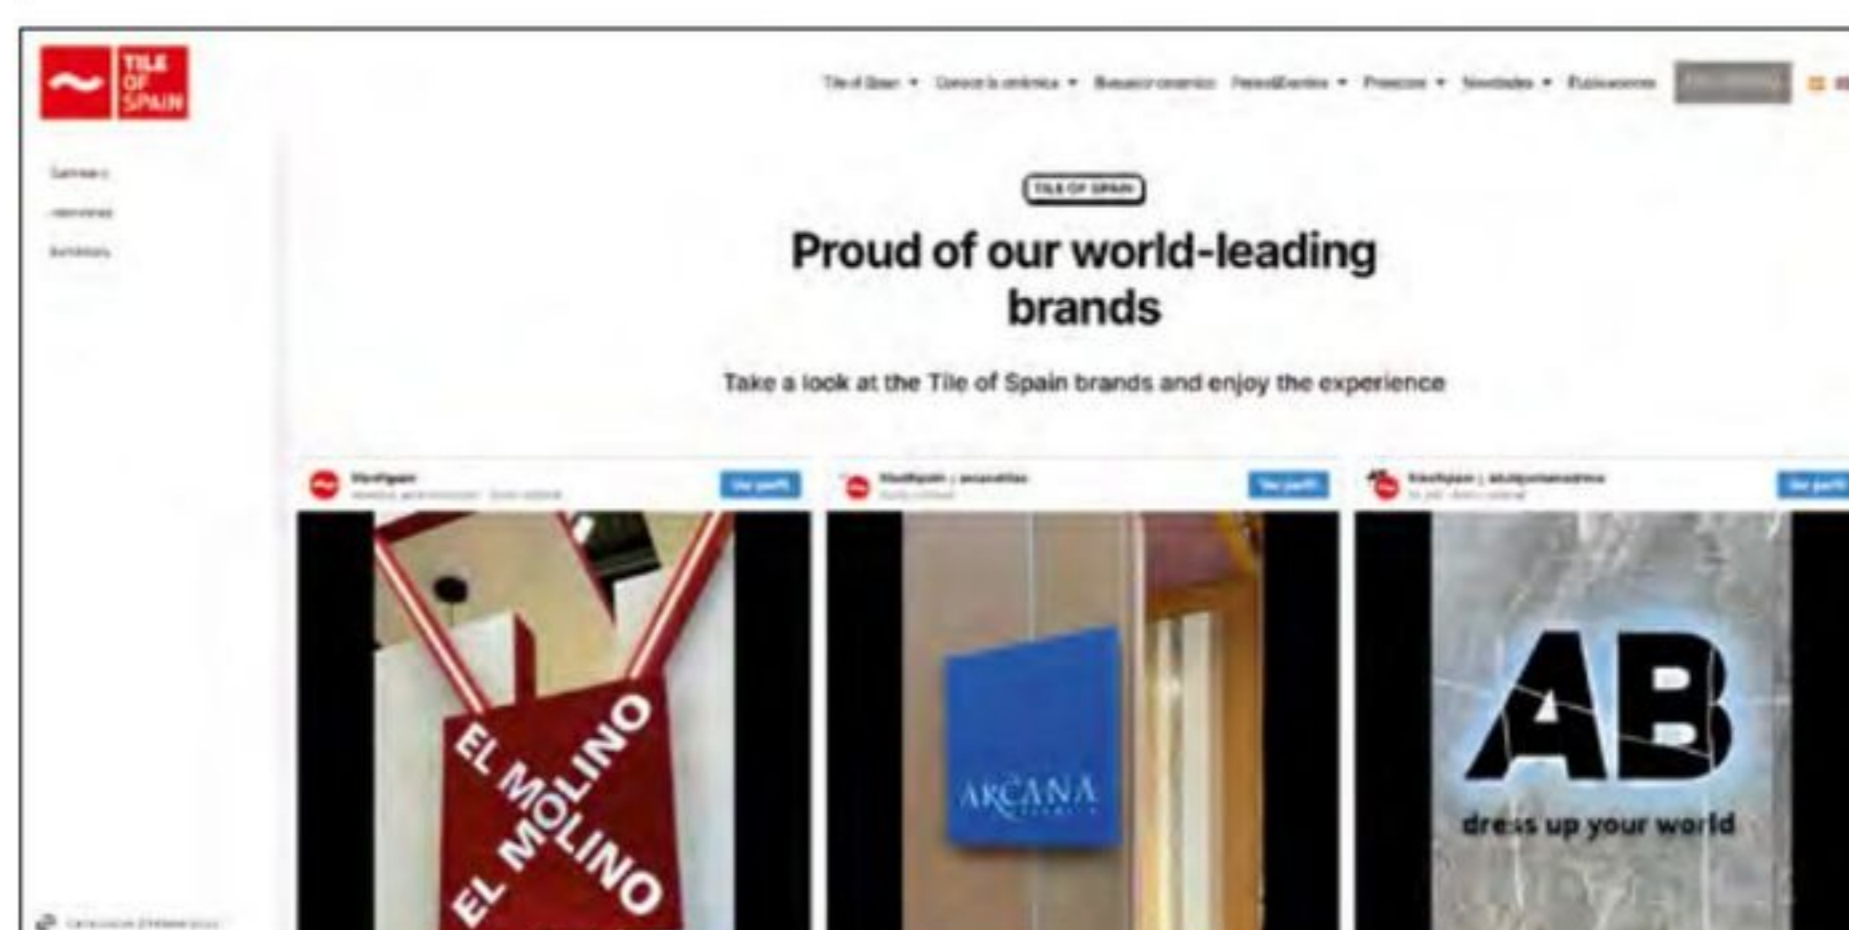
TILE OF SPAIN

Tile of Spain ▾ Conoce la cerámica ▾ Buscador cerámico Pavimentos ▾ Proyectos ▾ Novedades ▾ Publicaciones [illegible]

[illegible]
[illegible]
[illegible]

TILE OF SPAIN

Proud of our world-leading brands

Take a look at the Tile of Spain brands and enjoy the experience

tileofspain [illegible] Ver perfil

tileofspain | arcanatiles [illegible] Ver perfil

tileofspain | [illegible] Ver perfil

EL MOLINO
EL MOLINO

ARCANA

AB
dress up your world

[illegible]